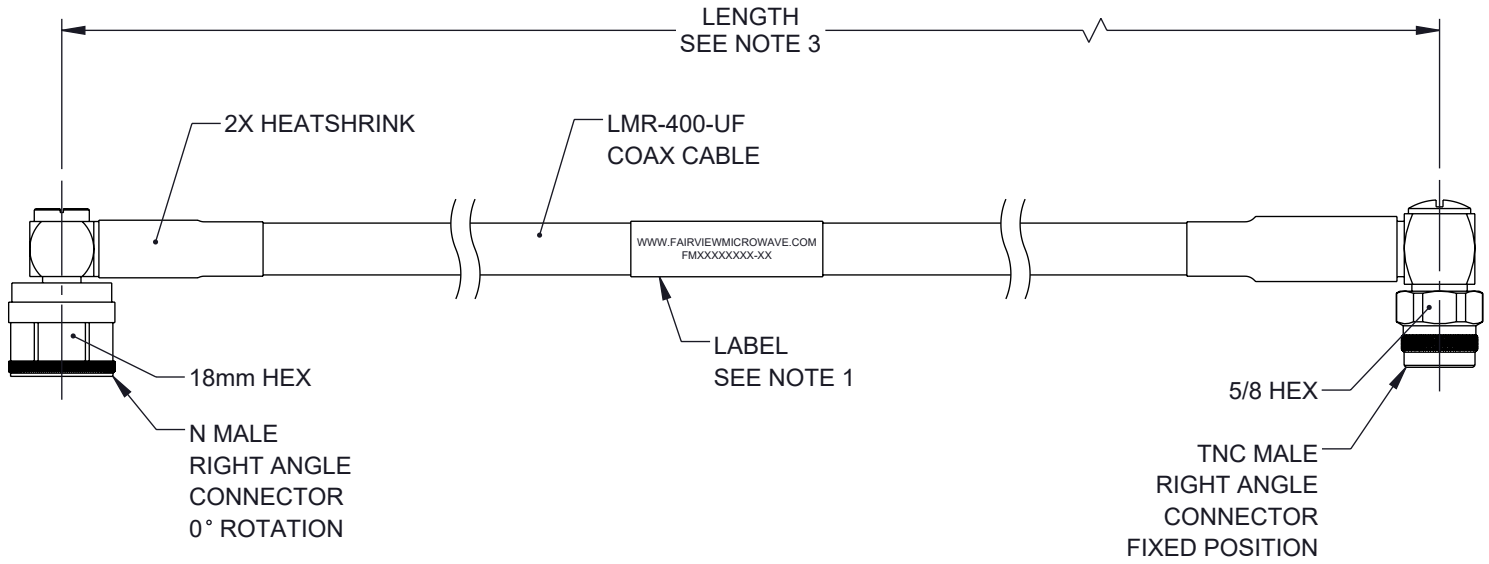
LENGTH
SEE NOTE 3

2X HEATSHRINK

LMR-400-UF
COAX CABLE

WWW.FAIRVIEWMICROWAVE.COM
FMXXXXXXXX-XX

18mm HEX

LABEL
SEE NOTE 1

5/8 HEX

N MALE
RIGHT ANGLE
CONNECTOR
0° ROTATION

TNC MALE
RIGHT ANGLE
CONNECTOR
FIXED POSITION